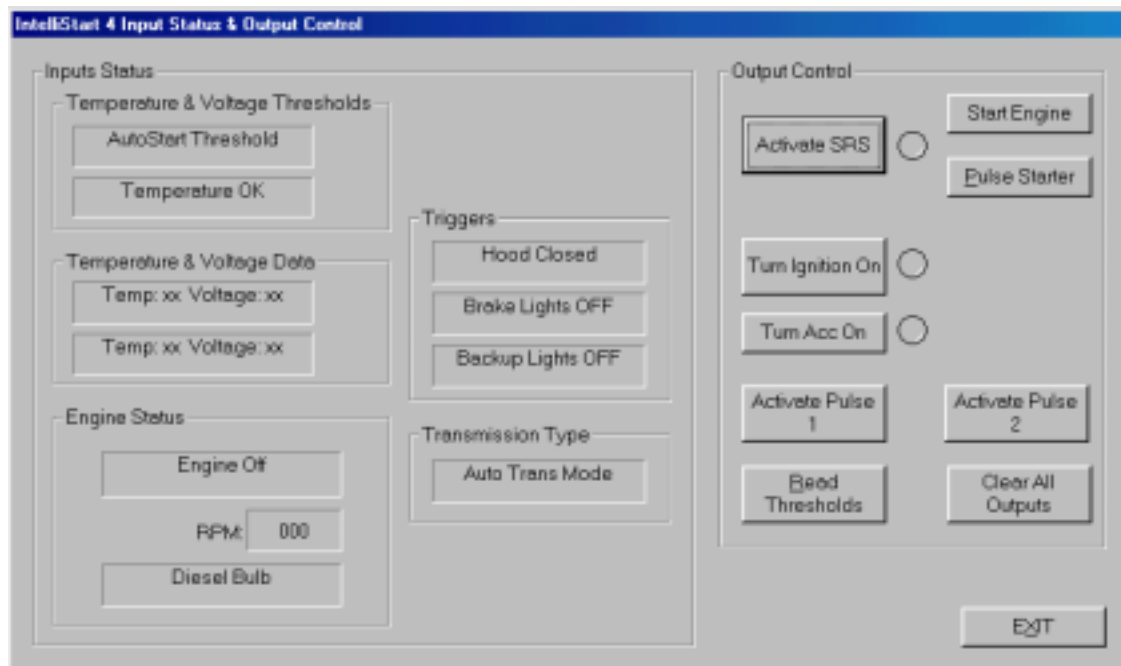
IntelliStart 4 Input Status & Output Control

Inputs Status

Temperature & Voltage Thresholds

AutoStart Threshold

Temperature OK

Temperature & Voltage Data

Temp: xx Voltage: xx

Temp: xx Voltage: xx

Engine Status

Engine Off

RPM: 000

Diesel Bulb

Triggers

Hood Closed

Brake Lights OFF

Backup Lights OFF

Transmission Type

Auto Trans Mode

Output Control

Activate SRS

Start Engine

Pulse Starter

Turn Ignition On

Turn Acc On

Activate Pulse 1

Activate Pulse 2

Read Thresholds

Clear All Outputs

EXIT